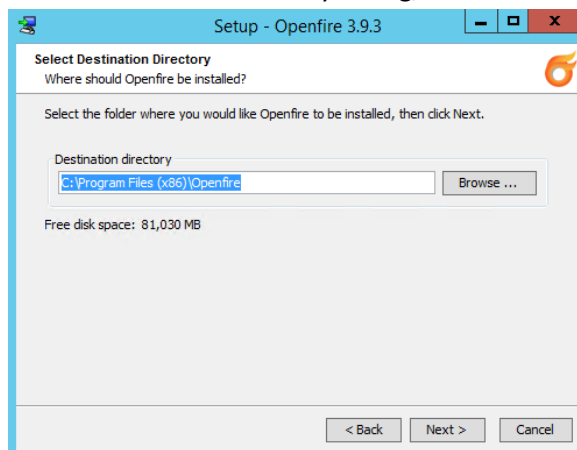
Setup - Openfire 3.9.3

Select Destination Directory
Where should Openfire be installed?

Select the folder where you would like Openfire to be installed, then click Next.

Destination directory
C:\Program Files (x86)\Openfire
Browse ...

Free disk space: 81,030 MB

< Back
Next >
Cancel